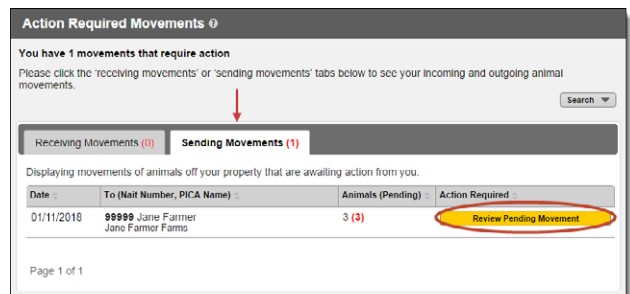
Action Required Movements

You have 1 movements that require action

Please click the 'receiving movements' or 'sending movements' tabs below to see your incoming and outgoing animal movements.

Search

Receiving Movements (0)

Sending Movements (1)

Displaying movements of animals off your property that are awaiting action from you.

| Date | To (Nait Number, PICA Name) | Animals (Pending) | Action Required |
|---|---|---|---|
| 01/11/2018 | 99999 Jane Farmer Jane Farmer Farms | 3 (3) | Review Pending Movement |

Page 1 of 1